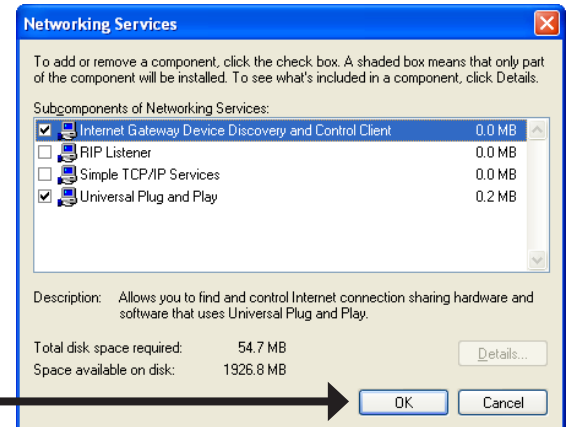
Networking Services

To add or remove a component, click the check box. A shaded box means that only part of the component will be installed. To see what's included in a component, click Details.

Subcomponents of Networking Services:

| | | |
|---|---|---|
| ☑ | Internet Gateway Device Discovery and Control Client | 0.0 MB |
| ☐ | RIP Listener | 0.0 MB |
| ☐ | Simple TCP/IP Services | 0.0 MB |
| ☑ | Universal Plug and Play | 0.2 MB |

Description: Allows you to find and control Internet connection sharing hardware and software that uses Universal Plug and Play.

Total disk space required: 54.7 MB

Space available on disk: 1926.8 MB

Details...

OK

Cancel